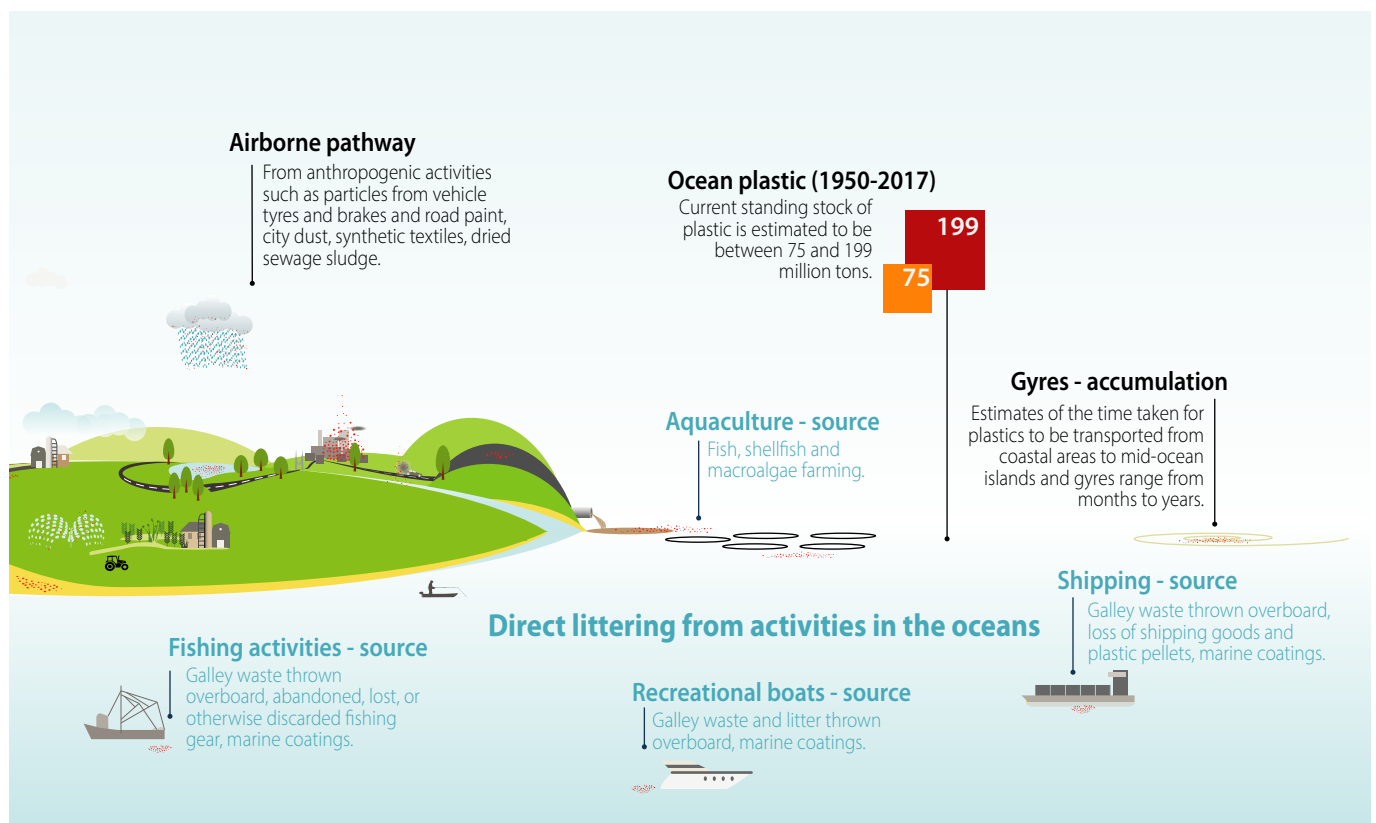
Airborne pathway

From anthropogenic activities such as particles from vehicle tyres and brakes and road paint, city dust, synthetic textiles, dried sewage sludge.

Ocean plastic (1950-2017)

Current standing stock of plastic is estimated to be between 75 and 199 million tons.

199

75

Gyres - accumulation

Estimates of the time taken for plastics to be transported from coastal areas to mid-ocean islands and gyres range from months to years.

Aquaculture - source

Fish, shellfish and macroalgae farming.

Shipping - source

Galley waste thrown overboard, loss of shipping goods and plastic pellets, marine coatings.

Direct littering from activities in the oceans

Fishing activities - source

Galley waste thrown overboard, abandoned, lost, or otherwise discarded fishing gear, marine coatings.

Recreational boats - source

Galley waste and litter thrown overboard, marine coatings.